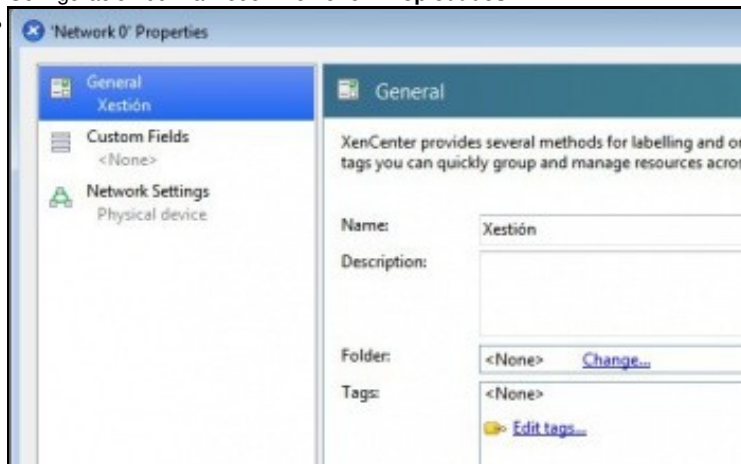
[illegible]

'Network 0' Properties

General
Xestión

Custom Fields
<None>

Network Settings
Physical device

General

XenCenter provides several methods for labelling and o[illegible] tags you can quickly group and manage resources acro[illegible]

Name: Xestión

Description:

Folder: <None> Change...

Tags: <None>

Edit tags...